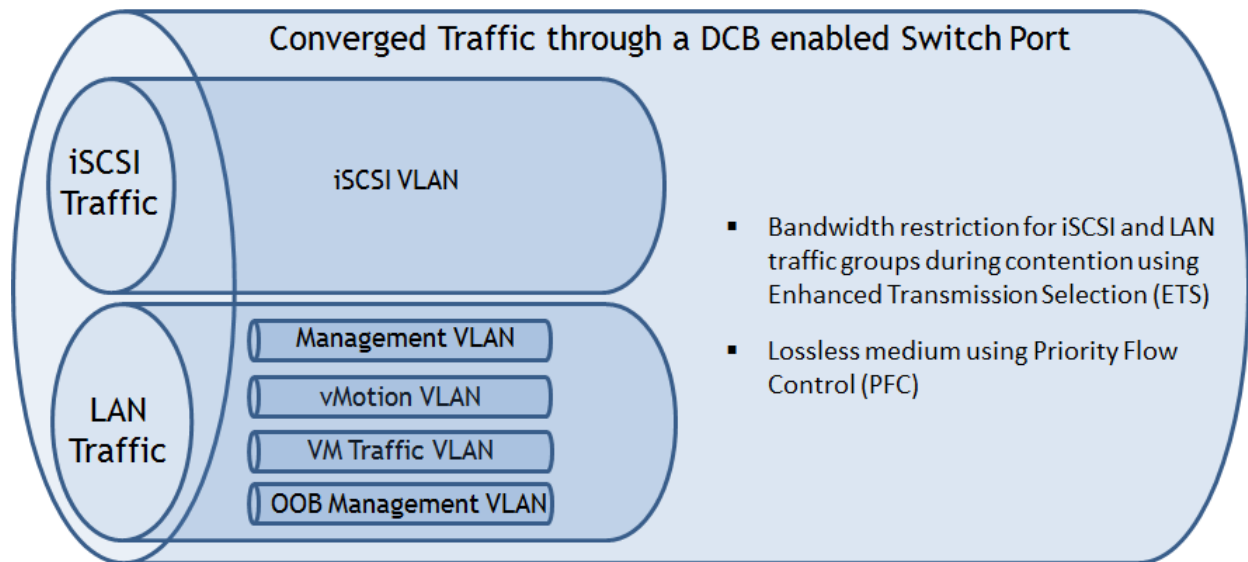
Converged Traffic through a DCB enabled Switch Port

iSCSI Traffic

iSCSI VLAN

LAN Traffic

Management VLAN

vMotion VLAN

VM Traffic VLAN

OOB Management VLAN

▪ Bandwidth restriction for iSCSI and LAN traffic groups during contention using Enhanced Transmission Selection (ETS)

▪ Lossless medium using Priority Flow Control (PFC)